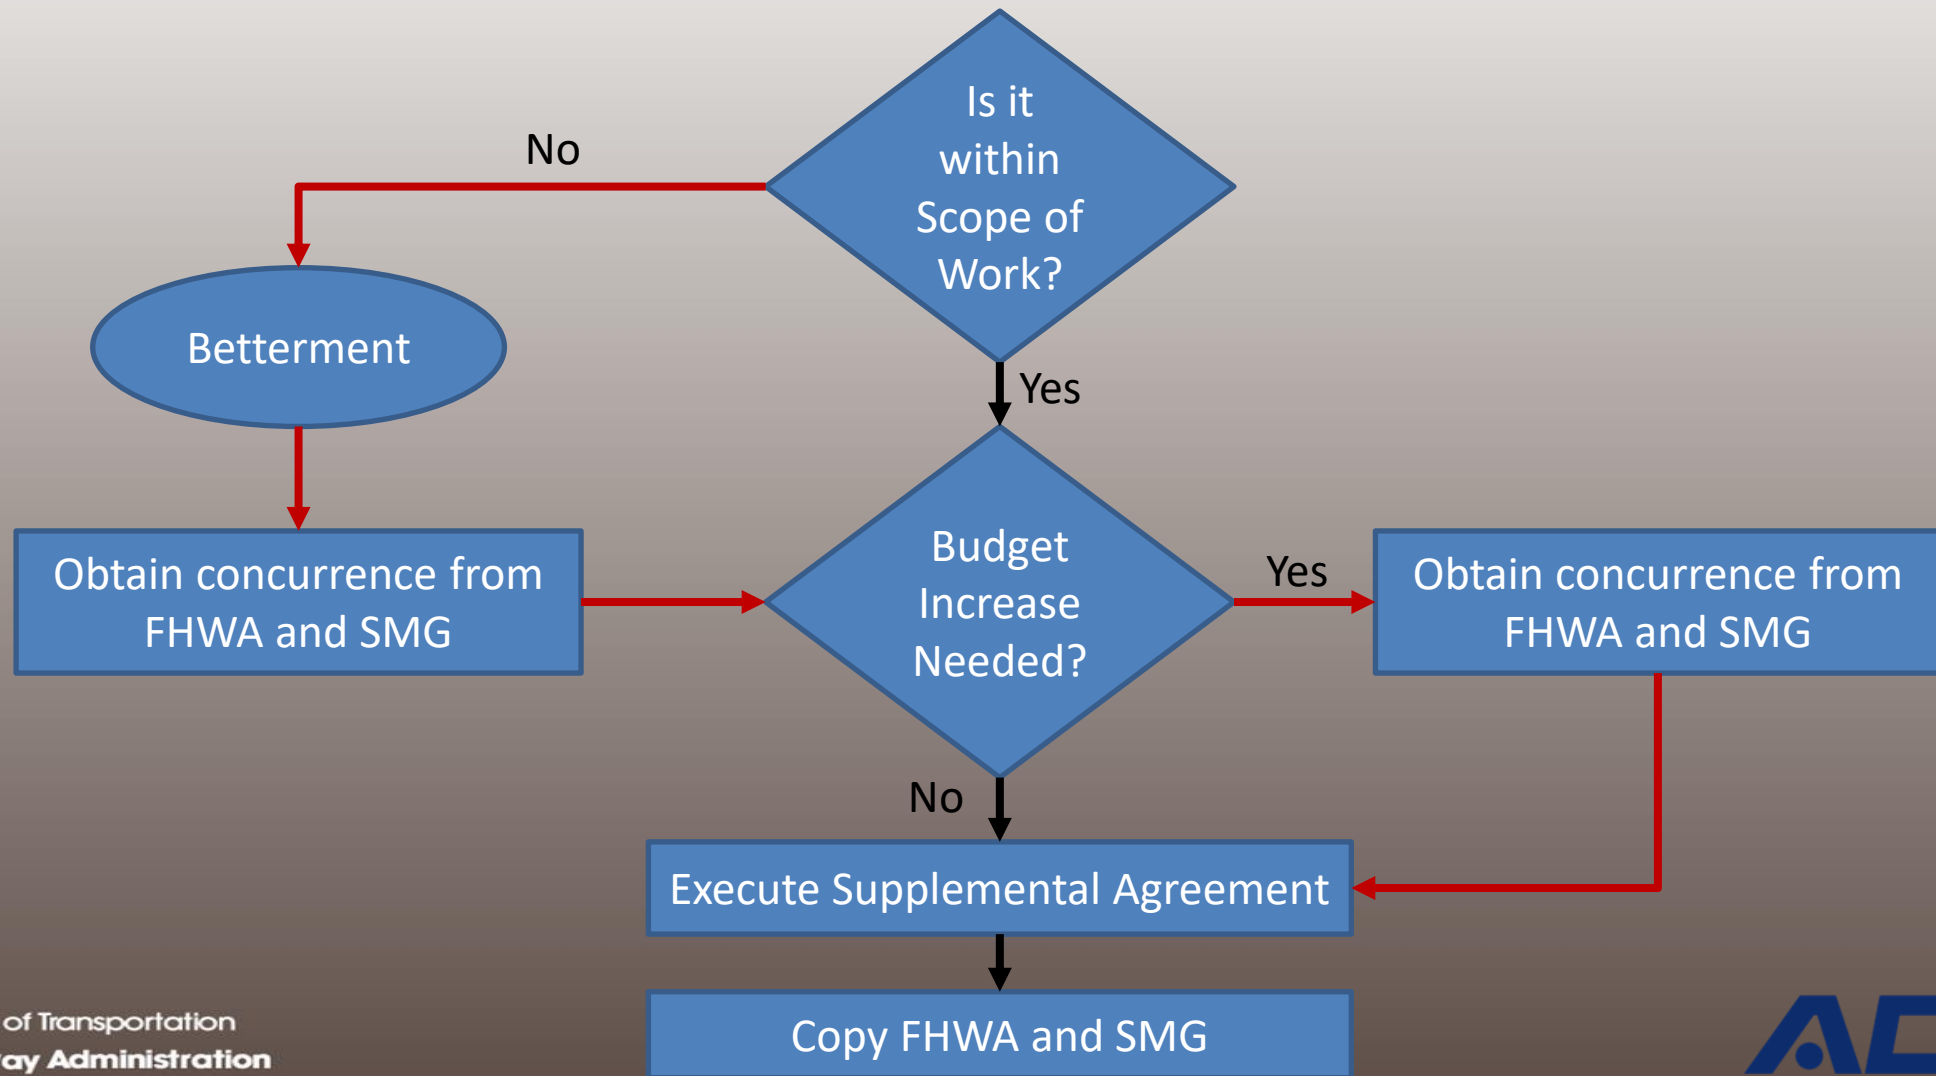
Is it within Scope of Work?

No

Betterment

Yes

Obtain concurrence from FHWA and SMG

Budget Increase Needed?

Yes

Obtain concurrence from FHWA and SMG

No

Execute Supplemental Agreement

Copy FHWA and SMG

of Transportation
ay Administration